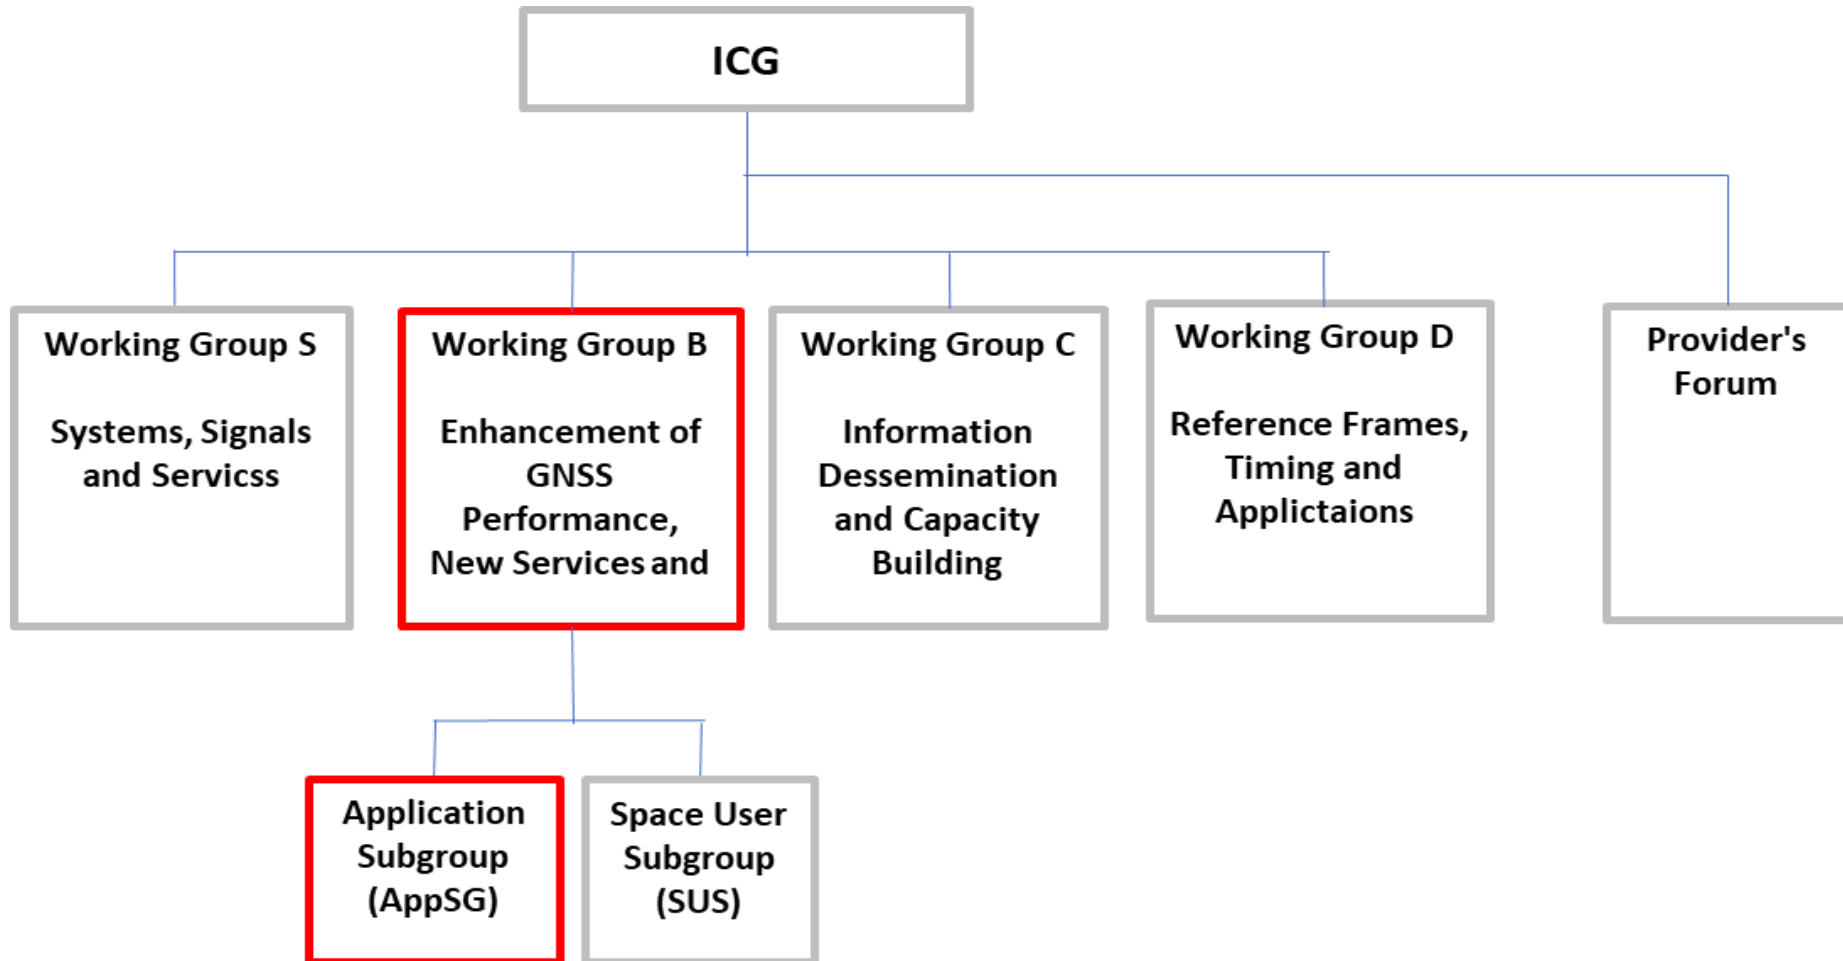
ICG

Working Group S

Systems, Signals and Servicss

Working Group B

Enhancement of GNSS Performance, New Services and

Working Group C

Information Dessemination and Capacity Building

Working Group D

Reference Frames, Timing and Applictaions

Provider's Forum

Application Subgroup (AppSG)

Space User Subgroup (SUS)